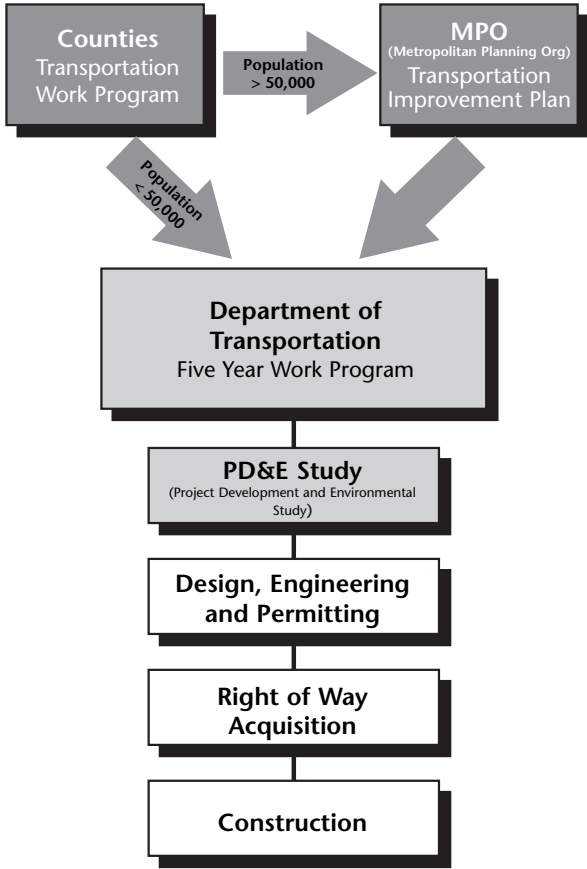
Counties
Transportation Work Program

Population > 50,000

MPO
(Metropolitan Planning Org)
Transportation Improvement Plan

Population < 50,000

Department of Transportation
Five Year Work Program

PD&E Study
(Project Development and Environmental Study)

Design, Engineering and Permitting

Right of Way Acquisition

Construction